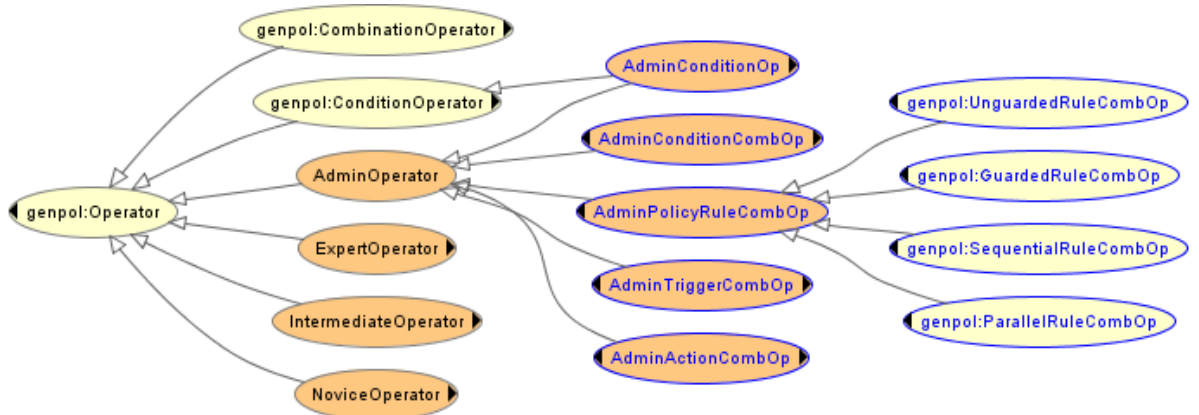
genpol:CombinationOperator
genpol:ConditionOperator
AdminConditionOp
genpol:UnguardedRuleCombOp
AdminConditionCombOp
AdminOperator
genpol:GuardedRuleCombOp
genpol:Operator
AdminPolicyRuleCombOp
ExpertOperator
genpol:SequentialRuleCombOp
AdminTriggerCombOp
genpol:ParallelRuleCombOp
IntermediateOperator
AdminActionCombOp
NoviceOperator